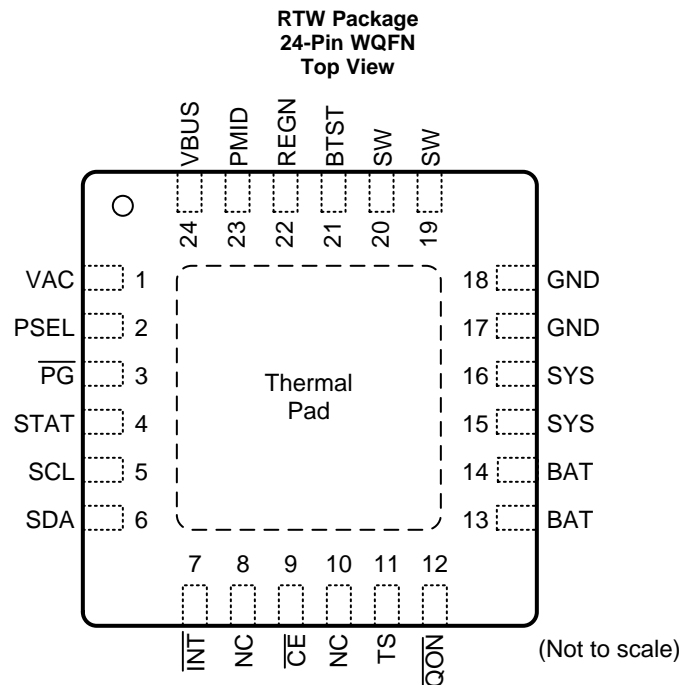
RTW Package
24-Pin WQFN
Top View

VBUS PMID REGN BTST SW SW
24 23 22 21 20 19

VAC 1
PSEL 2
$\overline{PG}$ 3
STAT 4
SCL 5
SDA 6

Thermal Pad

18 GND
17 GND
16 SYS
15 SYS
14 BAT
13 BAT

7 8 9 10 11 12
$\overline{INT}$ NC $\overline{CE}$ NC TS $\overline{QON}$

(Not to scale)